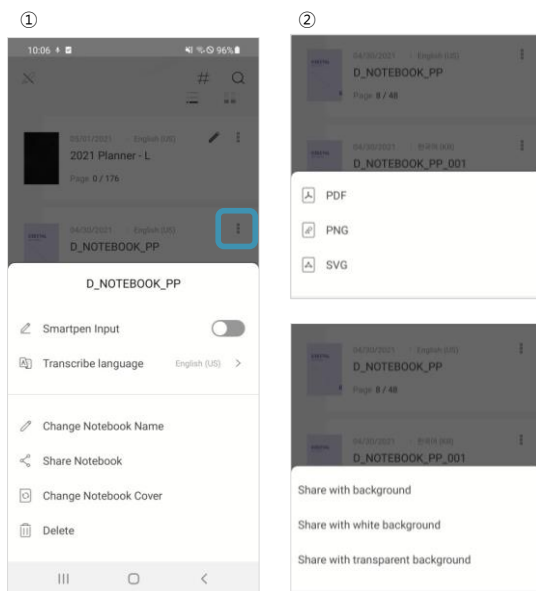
①

10:06 96%

05/01/2021 English (US)
2021 Planner - L
Page 0 / 176

04/30/2021 English (US)
D_NOTEBOOK_PP

D_NOTEBOOK_PP

Smartpen Input

Transcribe language English (US) >

Change Notebook Name

Share Notebook

Change Notebook Cover

Delete

②

04/30/2021 English (US)
D_NOTEBOOK_PP
Page 8 / 48

04/30/2021 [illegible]
D_NOTEBOOK_PP_001

PDF

PNG

SVG

04/30/2021 English (US)
D_NOTEBOOK_PP
Page 8 / 48

04/30/2021 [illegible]
D_NOTEBOOK_PP_001

Share with background

Share with white background

Share with transparent background